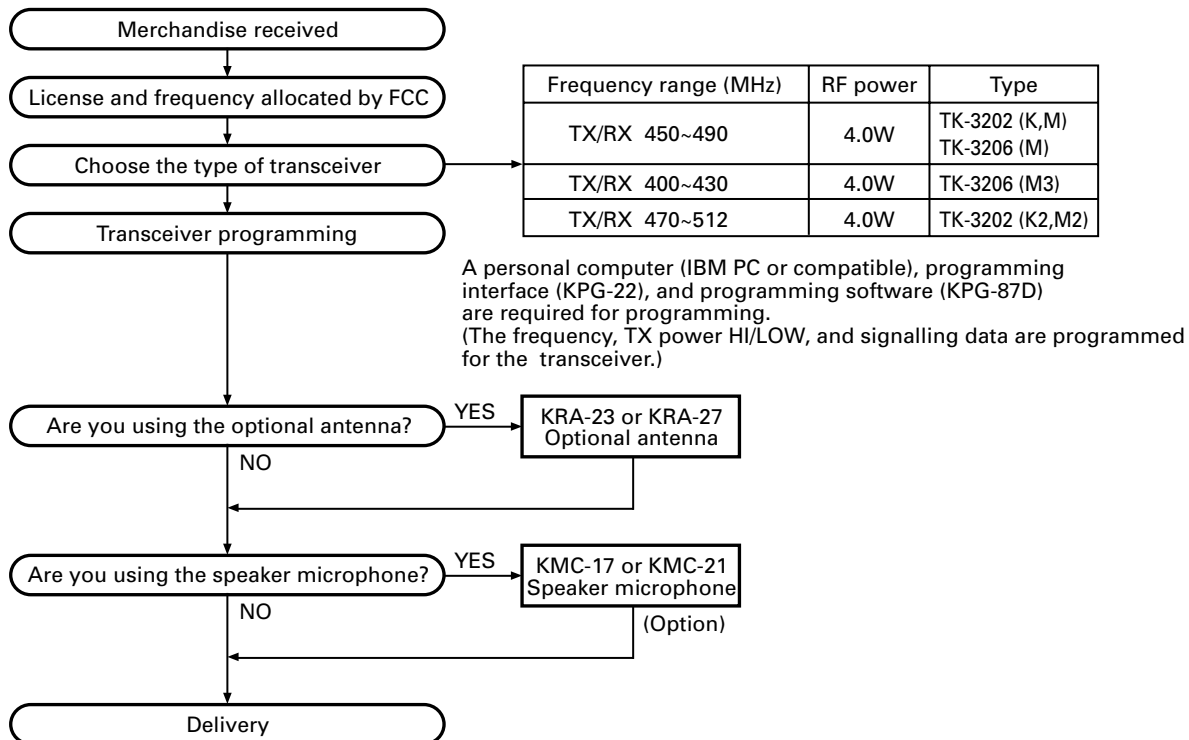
Merchandise received

License and frequency allocated by FCC

Choose the type of transceiver

| Frequency range (MHz) | RF power | Type |
|---|---|---|
| TX/RX 450~490 | 4.0W | TK-3202 (K,M) TK-3206 (M) |
| TX/RX 400~430 | 4.0W | TK-3206 (M3) |
| TX/RX 470~512 | 4.0W | TK-3202 (K2,M2) |

Transceiver programming

A personal computer (IBM PC or compatible), programming interface (KPG-22), and programming software (KPG-87D) are required for programming.
(The frequency, TX power HI/LOW, and signalling data are programmed for the transceiver.)

Are you using the optional antenna?

YES

KRA-23 or KRA-27
Optional antenna

NO

Are you using the speaker microphone?

YES

KMC-17 or KMC-21
Speaker microphone

(Option)

NO

Delivery